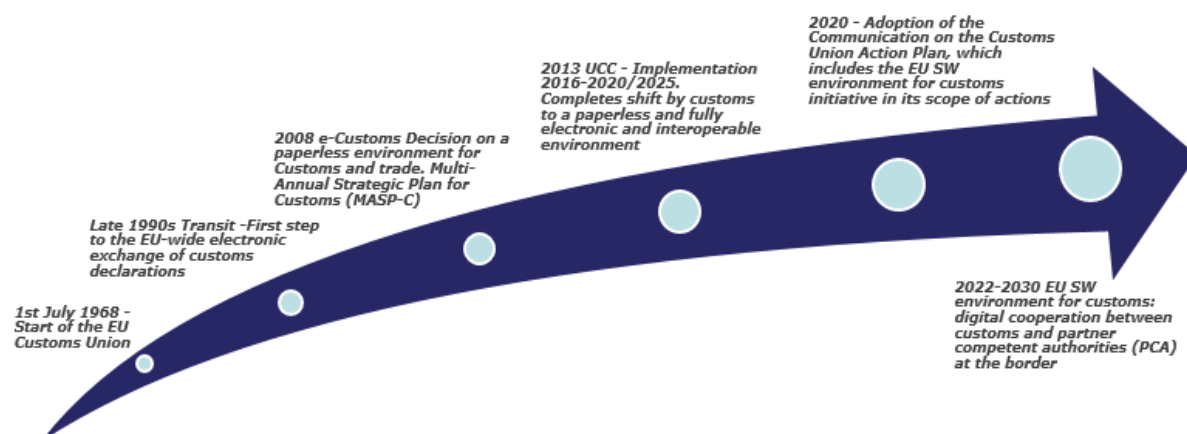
1st July 1968 - Start of the EU Customs Union

Late 1990s Transit -First step to the EU-wide electronic exchange of customs declarations

2008 e-Customs Decision on a paperless environment for Customs and trade. Multi-Annual Strategic Plan for Customs (MASP-C)

2013 UCC - Implementation 2016-2020/2025. Completes shift by customs to a paperless and fully electronic and interoperable environment

2020 - Adoption of the Communication on the Customs Union Action Plan, which includes the EU SW environment for customs initiative in its scope of actions

2022-2030 EU SW environment for customs: digital cooperation between customs and partner competent authorities (PCA) at the border